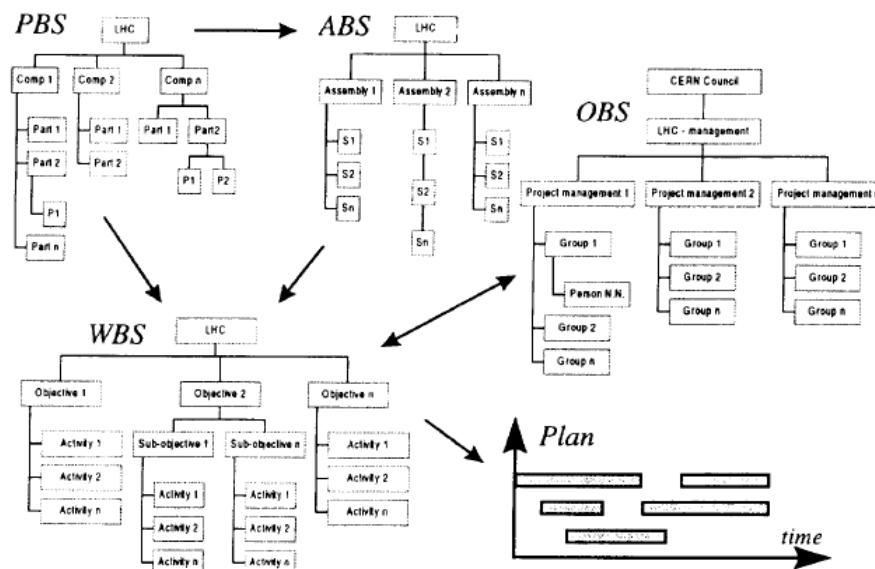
PBS

LHC

Comp 1

Part 1

Part 2

P1

Part n

Comp 2

Part 1

Part 2

Comp n

Part 1

Part2

P1

P2

ABS

LHC

Assembly 1

S1

S2

Sn

Assembly 2

S1

S2

Sn

Assembly n

S1

S2

Sn

OBS

CERN Council

LHC - management

Project management 1

Group 1

Person N.N.

Group 2

Group n

Project management 2

Group 1

Group 2

Group n

Project management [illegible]

Group 1

Group 2

Group n

WBS

LHC

Objective 1

Activity 1

Activity 2

Activity n

Objective 2

Sub-objective 1

Activity 1

Activity 2

Activity n

Sub-objective n

Activity 1

Activity 2

Activity n

Objective n

Activity 1

Activity 2

Activity n

Plan

time